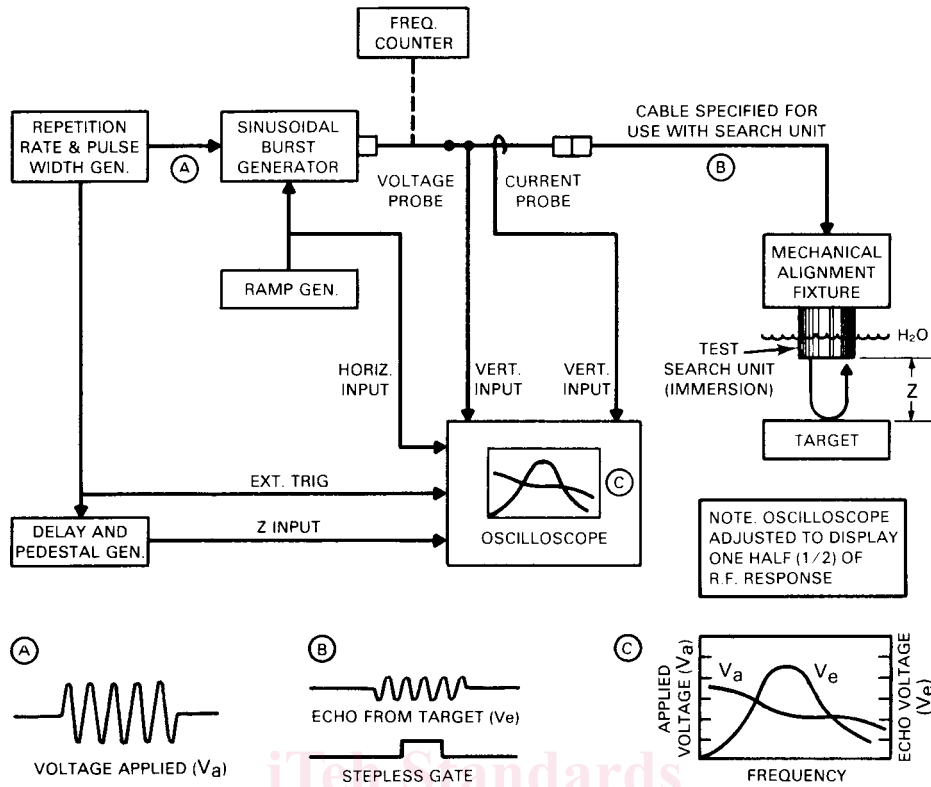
FREQ. COUNTER

REPETITION RATE & PULSE WIDTH GEN.

A

SINUSOIDAL BURST GENERATOR

VOLTAGE PROBE

CURRENT PROBE

CABLE SPECIFIED FOR USE WITH SEARCH UNIT

B

RAMP GEN.

MECHANICAL ALIGNMENT FIXTURE

$H_2O$

TEST SEARCH UNIT (IMMERSION)

Z

HORIZ. INPUT

VERT. INPUT

VERT. INPUT

TARGET

EXT. TRIG

C

DELAY AND PEDESTAL GEN.

Z INPUT

OSCILLOSCOPE

NOTE. OSCILLOSCOPE ADJUSTED TO DISPLAY ONE HALF (1/2) OF R.F. RESPONSE

A

VOLTAGE APPLIED ($V_a$)

B

ECHO FROM TARGET (Ve)

STEPLESS GATE

C

APPLIED VOLTAGE ($V_a$)

$V_a$

$V_e$

ECHO VOLTAGE ($V_e$)

FREQUENCY

iTeh Standards